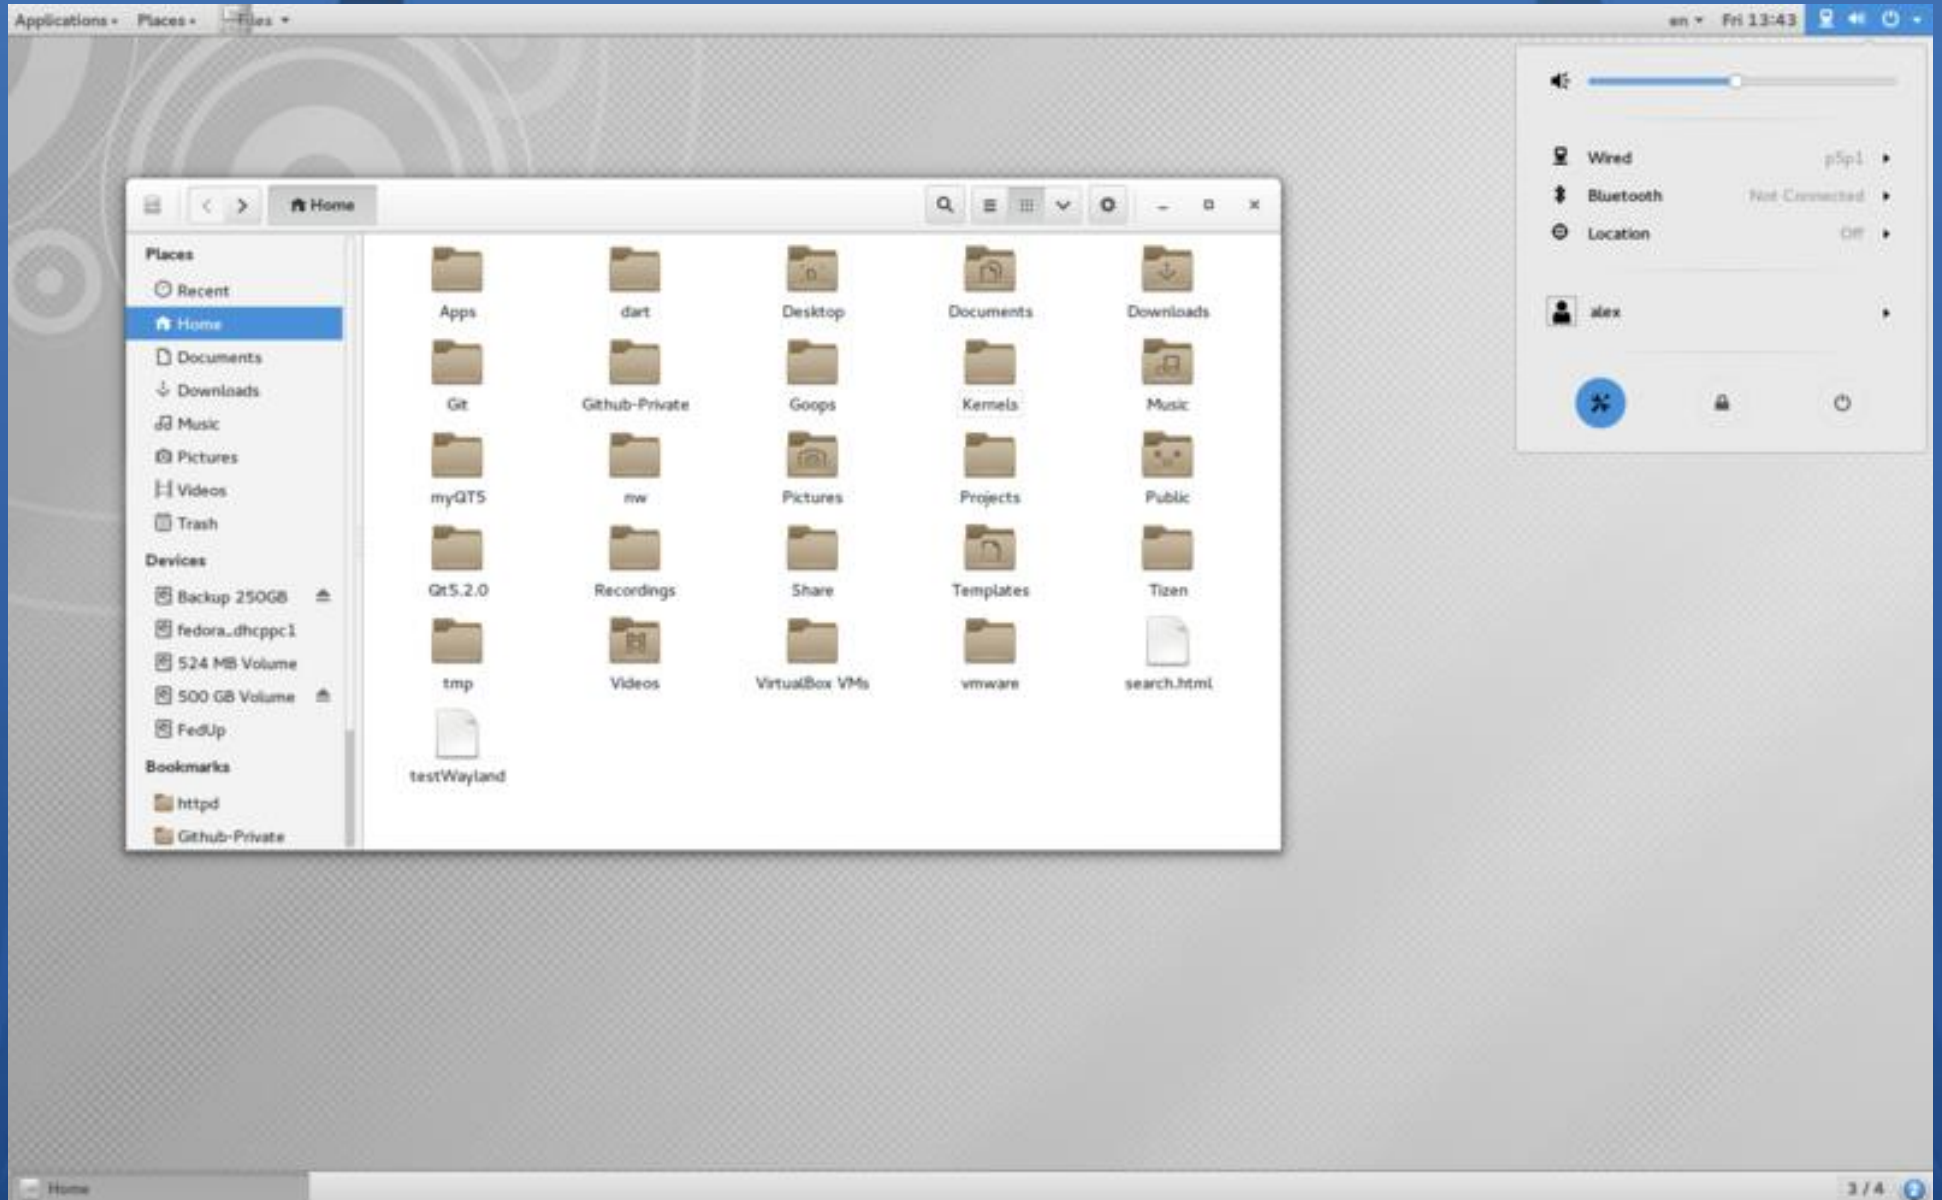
Applications ▾ Places ▾ Files ▾

en ▾ Fri 13:43

Wired p5p1
Bluetooth Not Connected
Location Off
alex

Home

Places
Recent
Home
Documents
Downloads
Music
Pictures
Videos
Trash
Devices
Backup 250GB
fedora_dhcppc1
524 MB Volume
500 GB Volume
FedUp
Bookmarks
httpd
Github-Private

Apps
dart
Desktop
Documents
Downloads
Git
Github-Private
Goops
Kernels
Music
myQT5
nw
Pictures
Projects
Public
Qt5.2.0
Recordings
Share
Templates
Tizen
tmp
Videos
VirtualBox VMs
vmware
search.html
testWayland

Home
3 / 4